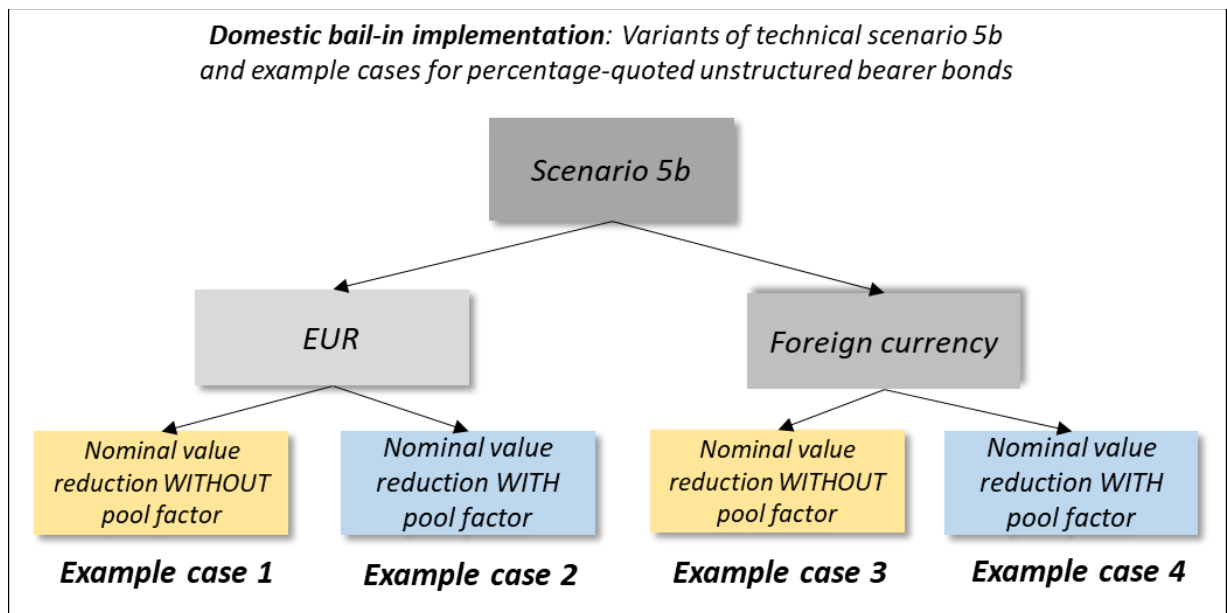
**Domestic bail-in implementation**: Variants of technical scenario 5b and example cases for percentage-quoted unstructured bearer bonds

Scenario 5b

EUR

Foreign currency

Nominal value reduction WITHOUT pool factor

Nominal value reduction WITH pool factor

Nominal value reduction WITHOUT pool factor

Nominal value reduction WITH pool factor

Example case 1

Example case 2

Example case 3

Example case 4